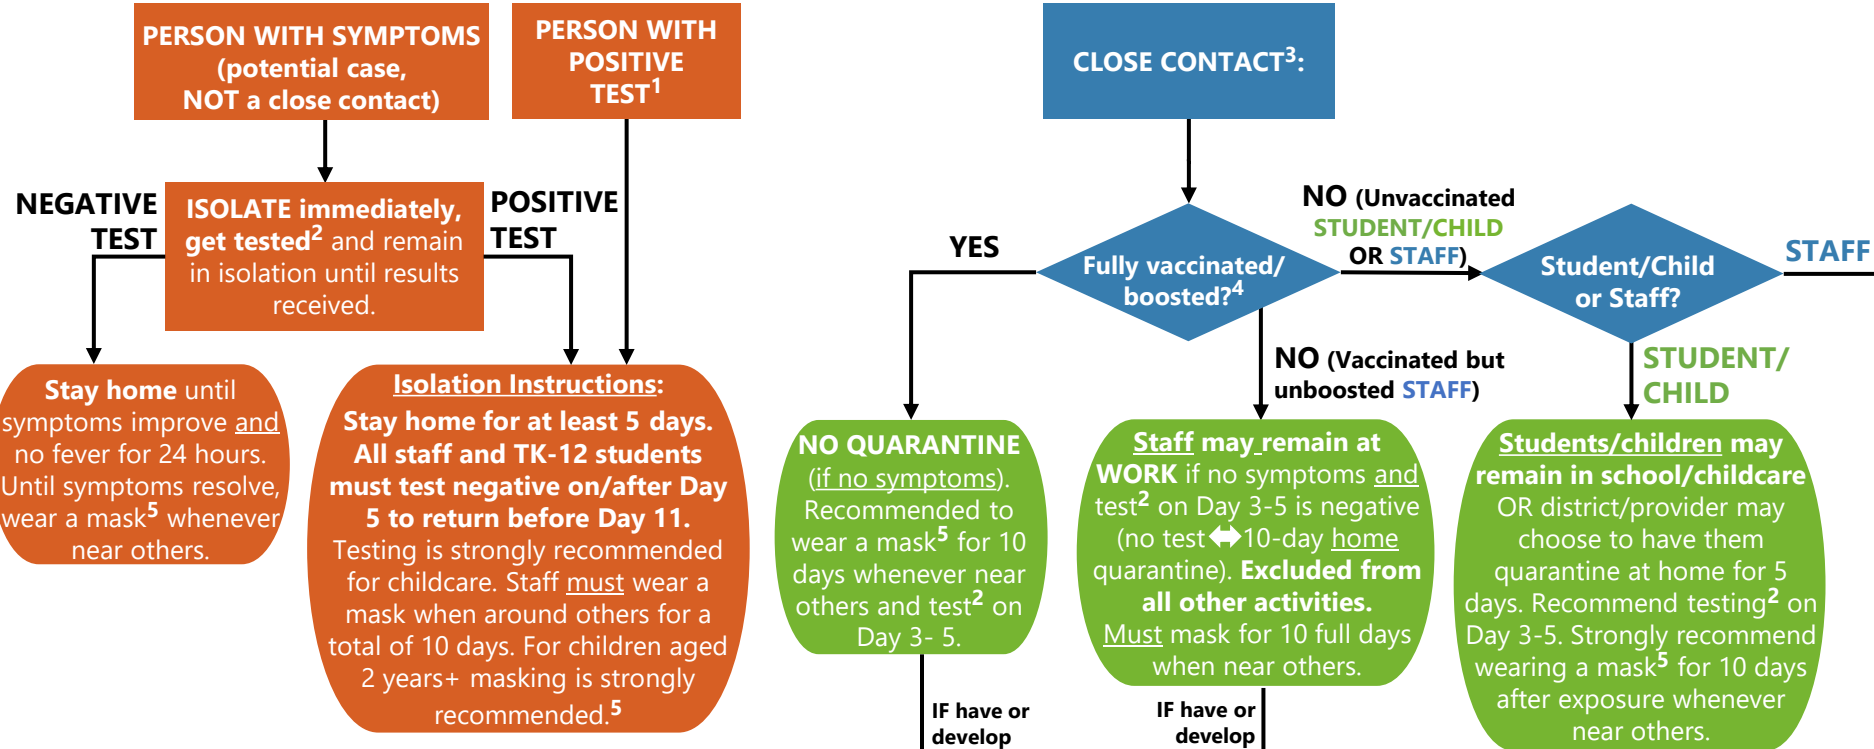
PERSON WITH SYMPTOMS (potential case, NOT a close contact)

PERSON WITH POSITIVE TEST$^1$

CLOSE CONTACT$^3$:

NEGATIVE TEST

ISOLATE immediately, get tested$^2$ and remain in isolation until results received.

POSITIVE TEST

Stay home until symptoms improve and no fever for 24 hours. Until symptoms resolve, wear a mask$^5$ whenever near others.

Isolation Instructions:
Stay home for at least 5 days. All staff and TK-12 students must test negative on/after Day 5 to return before Day 11. Testing is strongly recommended for childcare. Staff must wear a mask when around others for a total of 10 days. For children aged 2 years+ masking is strongly recommended.$^5$

YES

Fully vaccinated/ boosted?$^4$

NO (Unvaccinated STUDENT/CHILD OR STAFF)

Student/Child or Staff?

STAFF

NO (Vaccinated but unboosted STAFF)

STUDENT/ CHILD

NO QUARANTINE (if no symptoms). Recommended to wear a mask$^5$ for 10 days whenever near others and test$^2$ on Day 3- 5.

Staff may remain at WORK if no symptoms and test$^2$ on Day 3-5 is negative (no test ⟺10-day home quarantine). Excluded from all other activities. Must mask for 10 full days when near others.

Students/children may remain in school/childcare OR district/provider may choose to have them quarantine at home for 5 days. Recommend testing$^2$ on Day 3-5. Strongly recommend wearing a mask$^5$ for 10 days after exposure whenever near others.

IF have or develop

IF have or develop